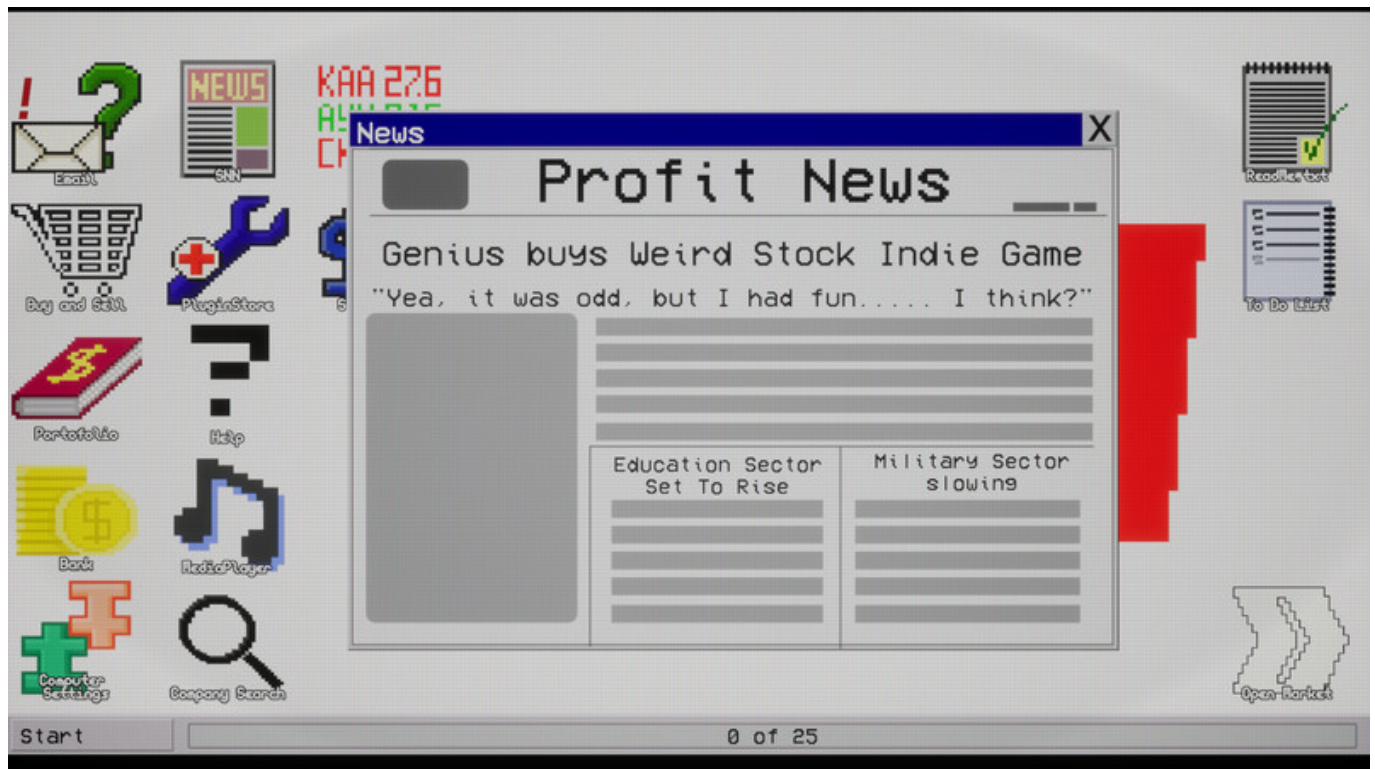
Email

NEWS

SNN

KAA 27.6

AY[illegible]

CH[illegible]

News

X

Profit News

Genius buys Weird Stock Indie Game

"Yea, it was odd, but I had fun..... I think?"

Education Sector Set To Rise

Military Sector slowing

ReadMe.txt

Buy and Sell

PluginStore

S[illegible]

To Do List

Portofolio

Help

$

Bank

MediaPlayer

Computer Settings

Company Search

Open-Market

Start

0 of 25